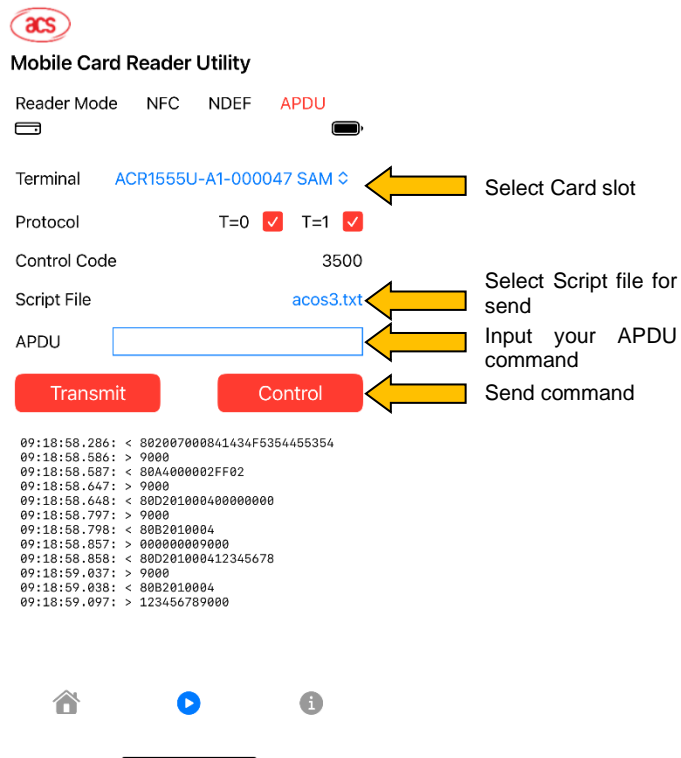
acs

Mobile Card Reader Utility

Reader Mode NFC NDEF APDU

Terminal ACR1555U-A1-000047 SAM

Select Card slot

Protocol T=0 T=1

Control Code 3500

Script File acos3.txt

Select Script file for send

APDU

Input your APDU command

Transmit Control

Send command

09:18:58.286: < 802007000841434F5354455354
09:18:58.586: > 9000
09:18:58.587: < 80A4000002FF02
09:18:58.647: > 9000
09:18:58.648: < 80D201000400000000
09:18:58.797: > 9000
09:18:58.798: < 80B2010004
09:18:58.857: > 000000009000
09:18:58.858: < 80D201000412345678
09:18:59.037: > 9000
09:18:59.038: < 80B2010004
09:18:59.097: > 123456789000